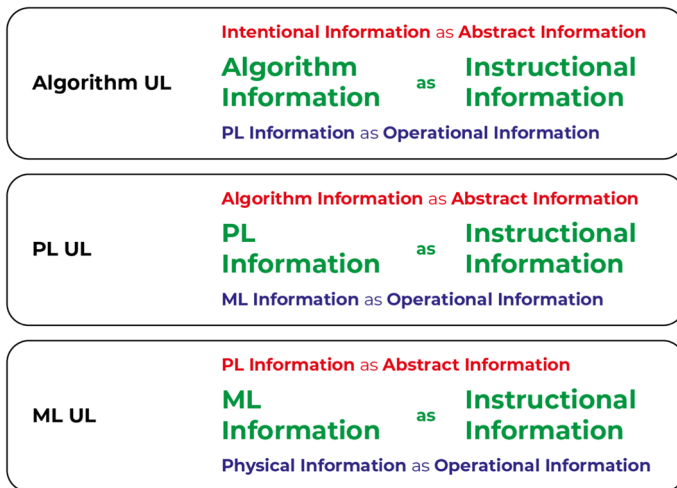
Algorithm UL

Intentional Information as Abstract Information

Algorithm Information as Instructional Information

PL Information as Operational Information

PL UL

Algorithm Information as Abstract Information

PL Information as Instructional Information

ML Information as Operational Information

ML UL

PL Information as Abstract Information

ML Information as Instructional Information

Physical Information as Operational Information